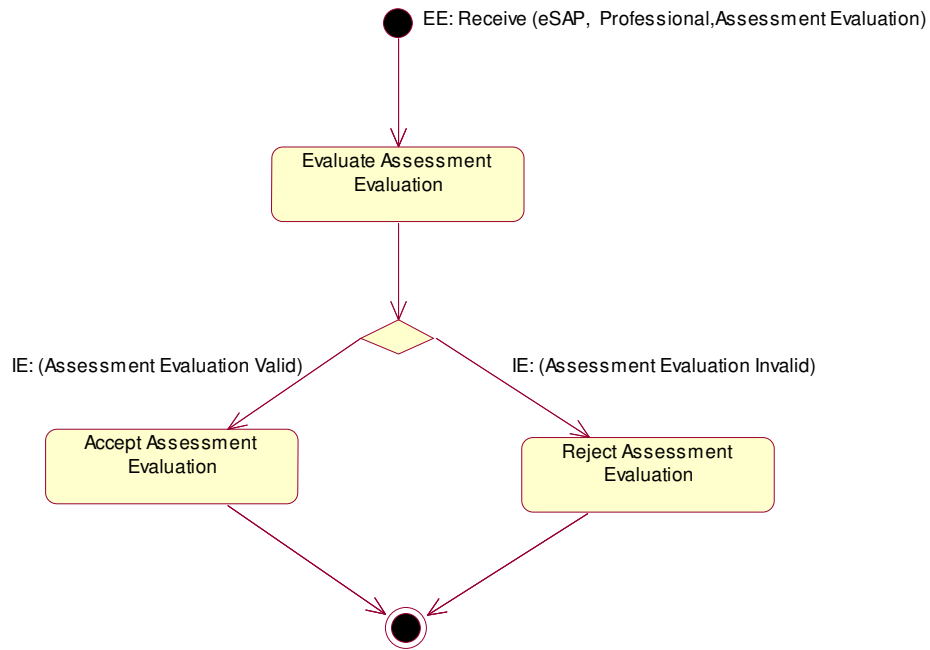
EE: Receive (eSAP, Professional,Assessment Evaluation)

Evaluate Assessment Evaluation

IE: (Assessment Evaluation Valid)

IE: (Assessment Evaluation Invalid)

Accept Assessment Evaluation

Reject Assessment Evaluation